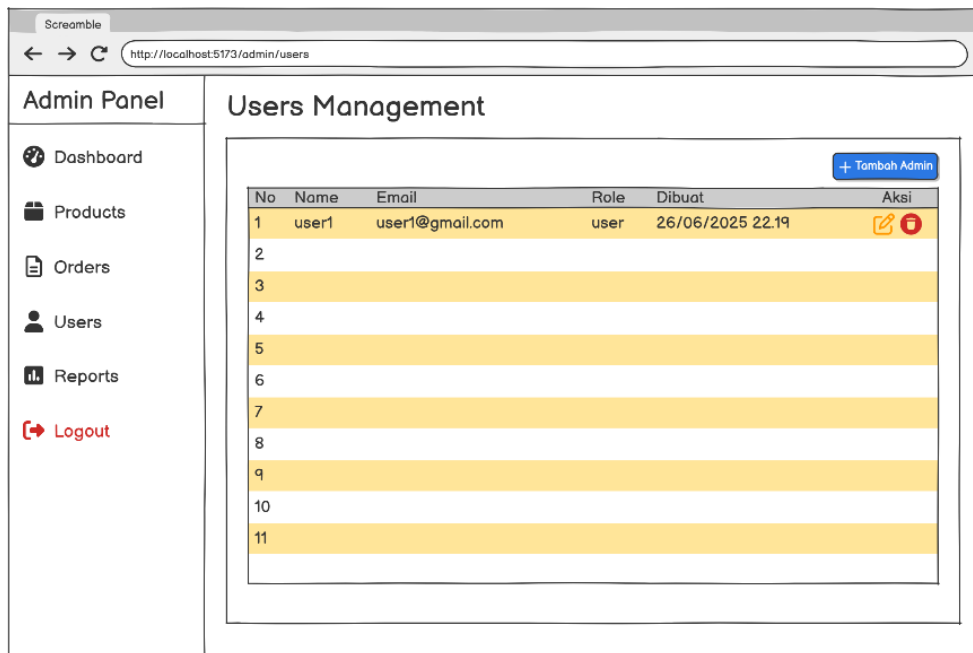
Screamble

http://localhost:5173/admin/users

Admin Panel

Dashboard

Products

Orders

Users

Reports

Logout

Users Management

+ Tambah Admin

| No | Name | Email | Role | Dibuat | Aksi |
|---|---|---|---|---|---|
| 1 | user1 | user1@gmail.com | user | 26/06/2025 22.19 | |
| 2 | | | | | |
| 3 | | | | | |
| 4 | | | | | |
| 5 | | | | | |
| 6 | | | | | |
| 7 | | | | | |
| 8 | | | | | |
| 9 | | | | | |
| 10 | | | | | |
| 11 | | | | | |